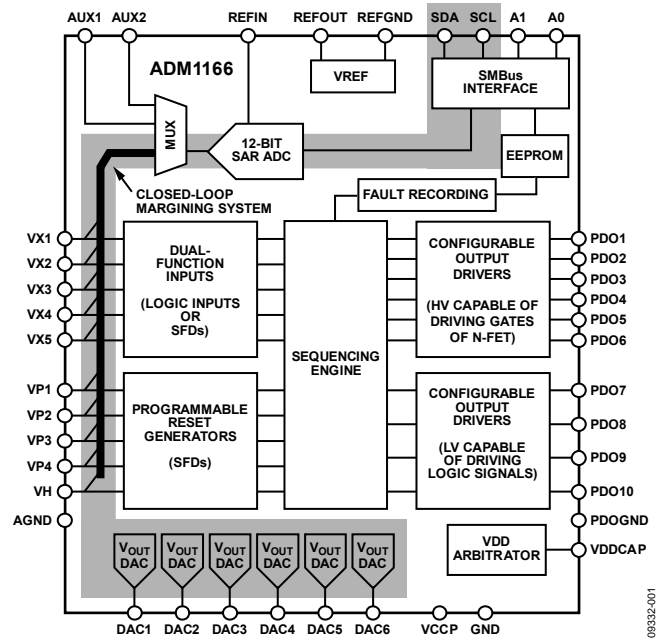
AUX1 AUX2 REFIN REFOUT REFGND SDA SCL A1 A0

ADM1166

VREF

SMBus INTERFACE

MUX

12-BIT SAR ADC

EEPROM

CLOSED-LOOP MARGINING SYSTEM

FAULT RECORDING

VX1
VX2
VX3
VX4
VX5

DUAL-FUNCTION INPUTS

(LOGIC INPUTS OR SFDs)

SEQUENCING ENGINE

CONFIGURABLE OUTPUT DRIVERS

(HV CAPABLE OF DRIVING GATES OF N-FET)

PDO1
PDO2
PDO3
PDO4
PDO5
PDO6

VP1
VP2
VP3
VP4
VH

PROGRAMMABLE RESET GENERATORS

(SFDs)

CONFIGURABLE OUTPUT DRIVERS

(LV CAPABLE OF DRIVING LOGIC SIGNALS)

PDO7
PDO8
PDO9
PDO10
PDOGND

AGND

$V_{OUT}$ DAC $V_{OUT}$ DAC $V_{OUT}$ DAC $V_{OUT}$ DAC $V_{OUT}$ DAC $V_{OUT}$ DAC

VDD ARBITRATOR

VDDCAP

DAC1 DAC2 DAC3 DAC4 DAC5 DAC6 VCCP GND

09332-001